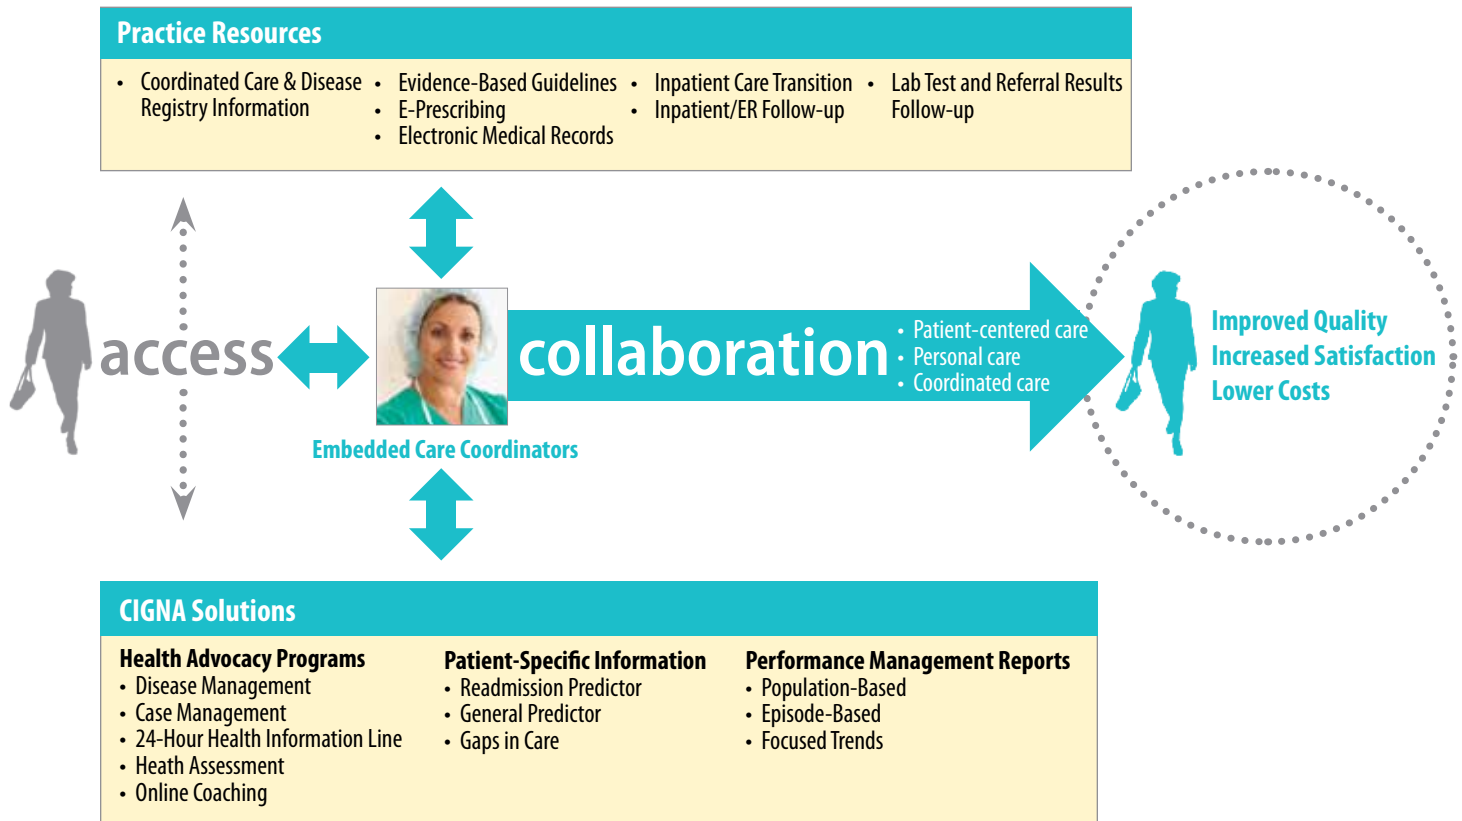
Practice Resources

• Coordinated Care & Disease Registry Information
• Evidence-Based Guidelines
• E-Prescribing
• Electronic Medical Records
• Inpatient Care Transition
• Inpatient/ER Follow-up
• Lab Test and Referral Results Follow-up

access

collaboration

• Patient-centered care
• Personal care
• Coordinated care

Embedded Care Coordinators

Improved Quality
Increased Satisfaction
Lower Costs

CIGNA Solutions

Health Advocacy Programs
• Disease Management
• Case Management
• 24-Hour Health Information Line
• Heath Assessment
• Online Coaching

Patient-Specific Information
• Readmission Predictor
• General Predictor
• Gaps in Care

Performance Management Reports
• Population-Based
• Episode-Based
• Focused Trends